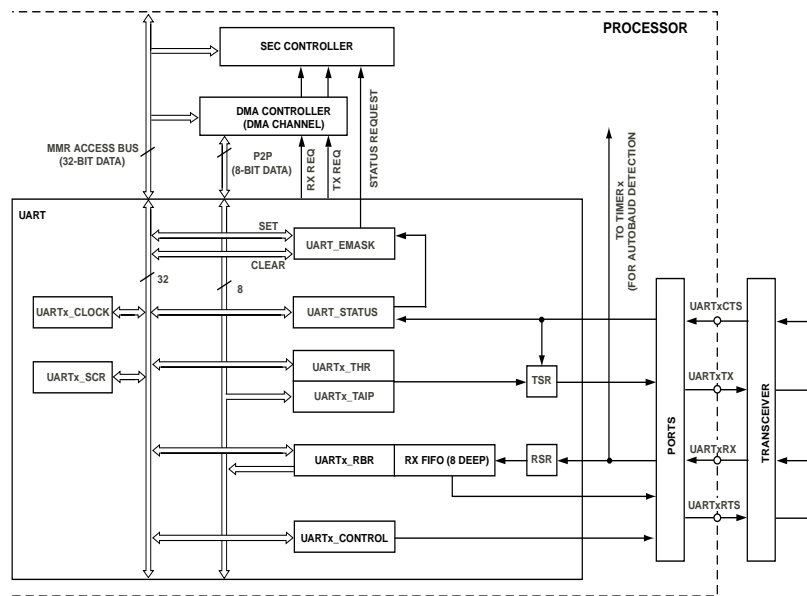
PROCESSOR

SEC CONTROLLER

DMA CONTROLLER
(DMA CHANNEL)

MMR ACCESS BUS
(32-BIT DATA)

P2P
(8-BIT DATA)

RX REQ

TX REQ

STATUS REQUEST

TO TIMERx
(FOR AUTOBAUD DETECTION

UART

SET

UART_EMASK

CLEAR

32

8

UARTx_CLOCK

UART_STATUS

UARTxCTS

UARTx_SCR

UARTx_THR

TSR

UARTxTX

UARTx_TAIP

PORTS

TRANSCEIVER

UARTx_RBR

RX FIFO (8 DEEP)

RSR

UARTxRX

UARTxRTS

UARTx_CONTROL